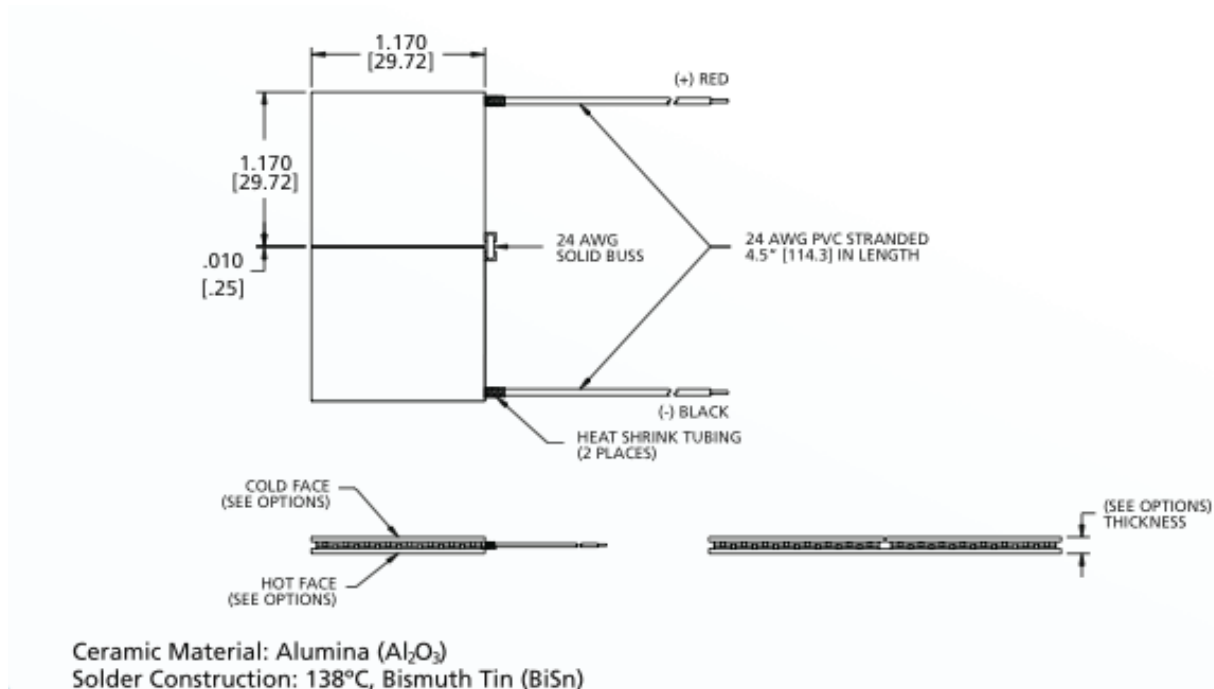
1.170
[29.72]

(+) RED

1.170
[29.72]

.010
[.25]

24 AWG
SOLID BUSS

24 AWG PVC STRANDED
4.5" [114.3] IN LENGTH

(-) BLACK

HEAT SHRINK TUBING
(2 PLACES)

COLD FACE
(SEE OPTIONS)

HOT FACE
(SEE OPTIONS)

(SEE OPTIONS)
THICKNESS

Ceramic Material: Alumina ($Al_2O_3$)
Solder Construction: 138°C, Bismuth Tin (BiSn)